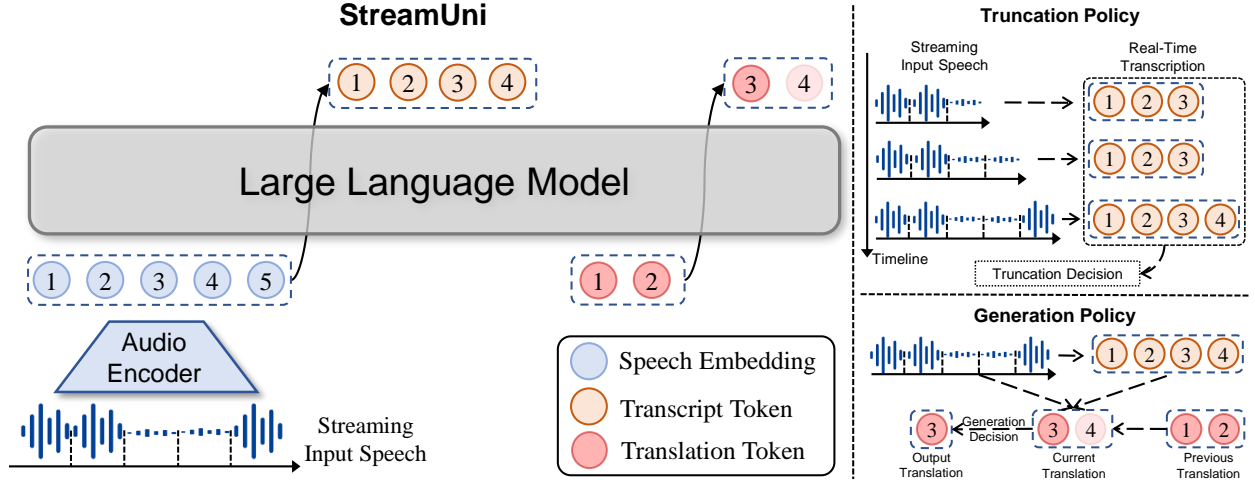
StreamUni

1 2 3 4

3 4

Large Language Model

1 2 3 4 5

1 2

Audio Encoder

Streaming Input Speech

Speech Embedding

Transcript Token

Translation Token

Truncation Policy

Streaming Input Speech

Real-Time Transcription

1 2 3

1 2 3

1 2 3 4

Timeline

Truncation Decision

Generation Policy

1 2 3 4

3

Generation Decision

3 4

1 2

Output Translation

Current Translation

Previous Translation